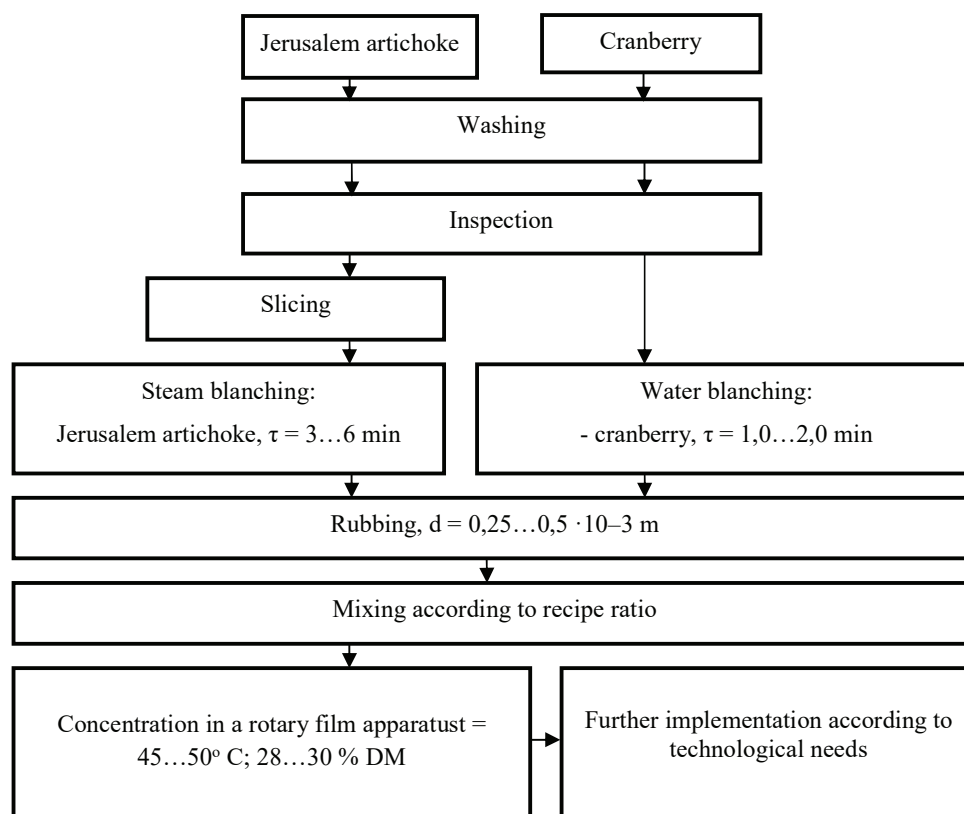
Jerusalem artichoke

Cranberry

Washing

Inspection

Slicing

Steam blanching:
Jerusalem artichoke, τ = 3…6 min

Water blanching:
- cranberry, τ = 1,0…2,0 min

Rubbing, d = 0,25…0,5 ·10–3 m

Mixing according to recipe ratio

Concentration in a rotary film apparatust = 45…50$^o$ C; 28…30 % DM

Further implementation according to technological needs